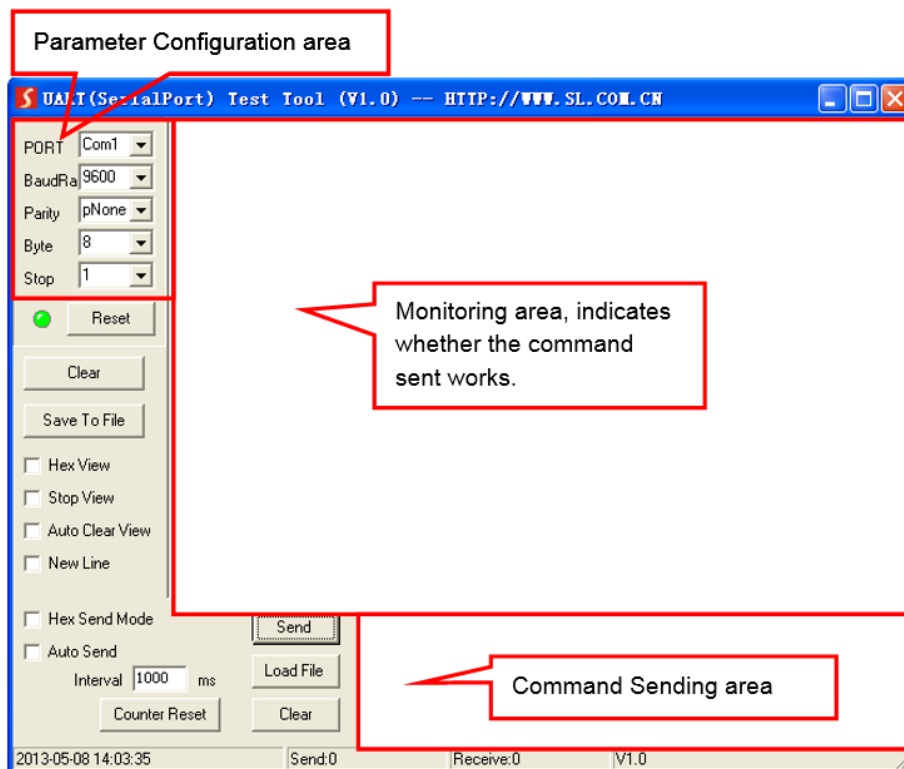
Parameter Configuration area

UART(SerialPort) Test Tool (V1.0) -- HTTP://WWW.SL.COM.CN

PORT Com1
BaudRa 9600
Parity pNone
Byte 8
Stop 1

Reset

Clear

Save To File

Hex View
Stop View
Auto Clear View
New Line

Monitoring area, indicates whether the command sent works.

Hex Send Mode
Auto Send
Interval 1000 ms
Counter Reset

Send
Load File
Clear

Command Sending area

2013-05-08 14:03:35 | Send:0 | Receive:0 | V1.0